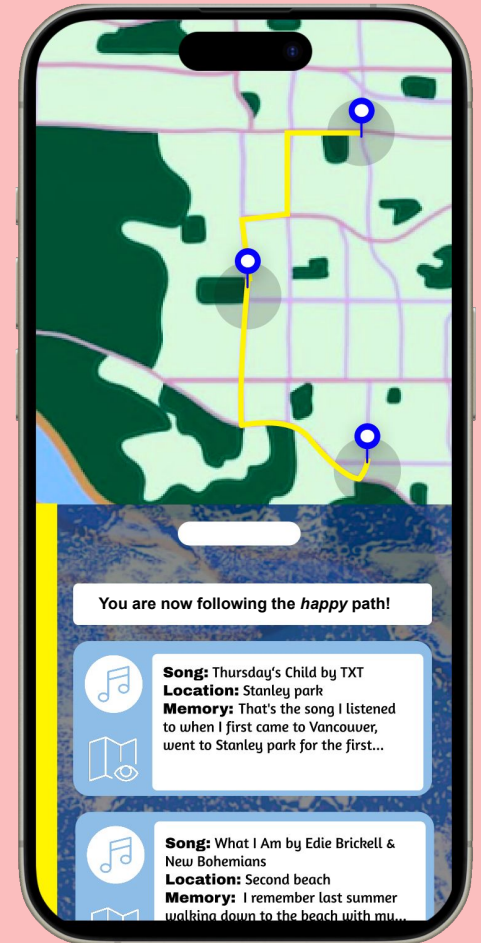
You are now following the *happy* path!

**Song:** Thursday's Child by TXT
**Location:** Stanley park
**Memory:** That's the song I listened to when I first came to Vancouver, went to Stanley park for the first...

**Song:** What I Am by Edie Brickell & New Bohemians
**Location:** Second beach
**Memory:** I remember last summer walking down to the beach with my...